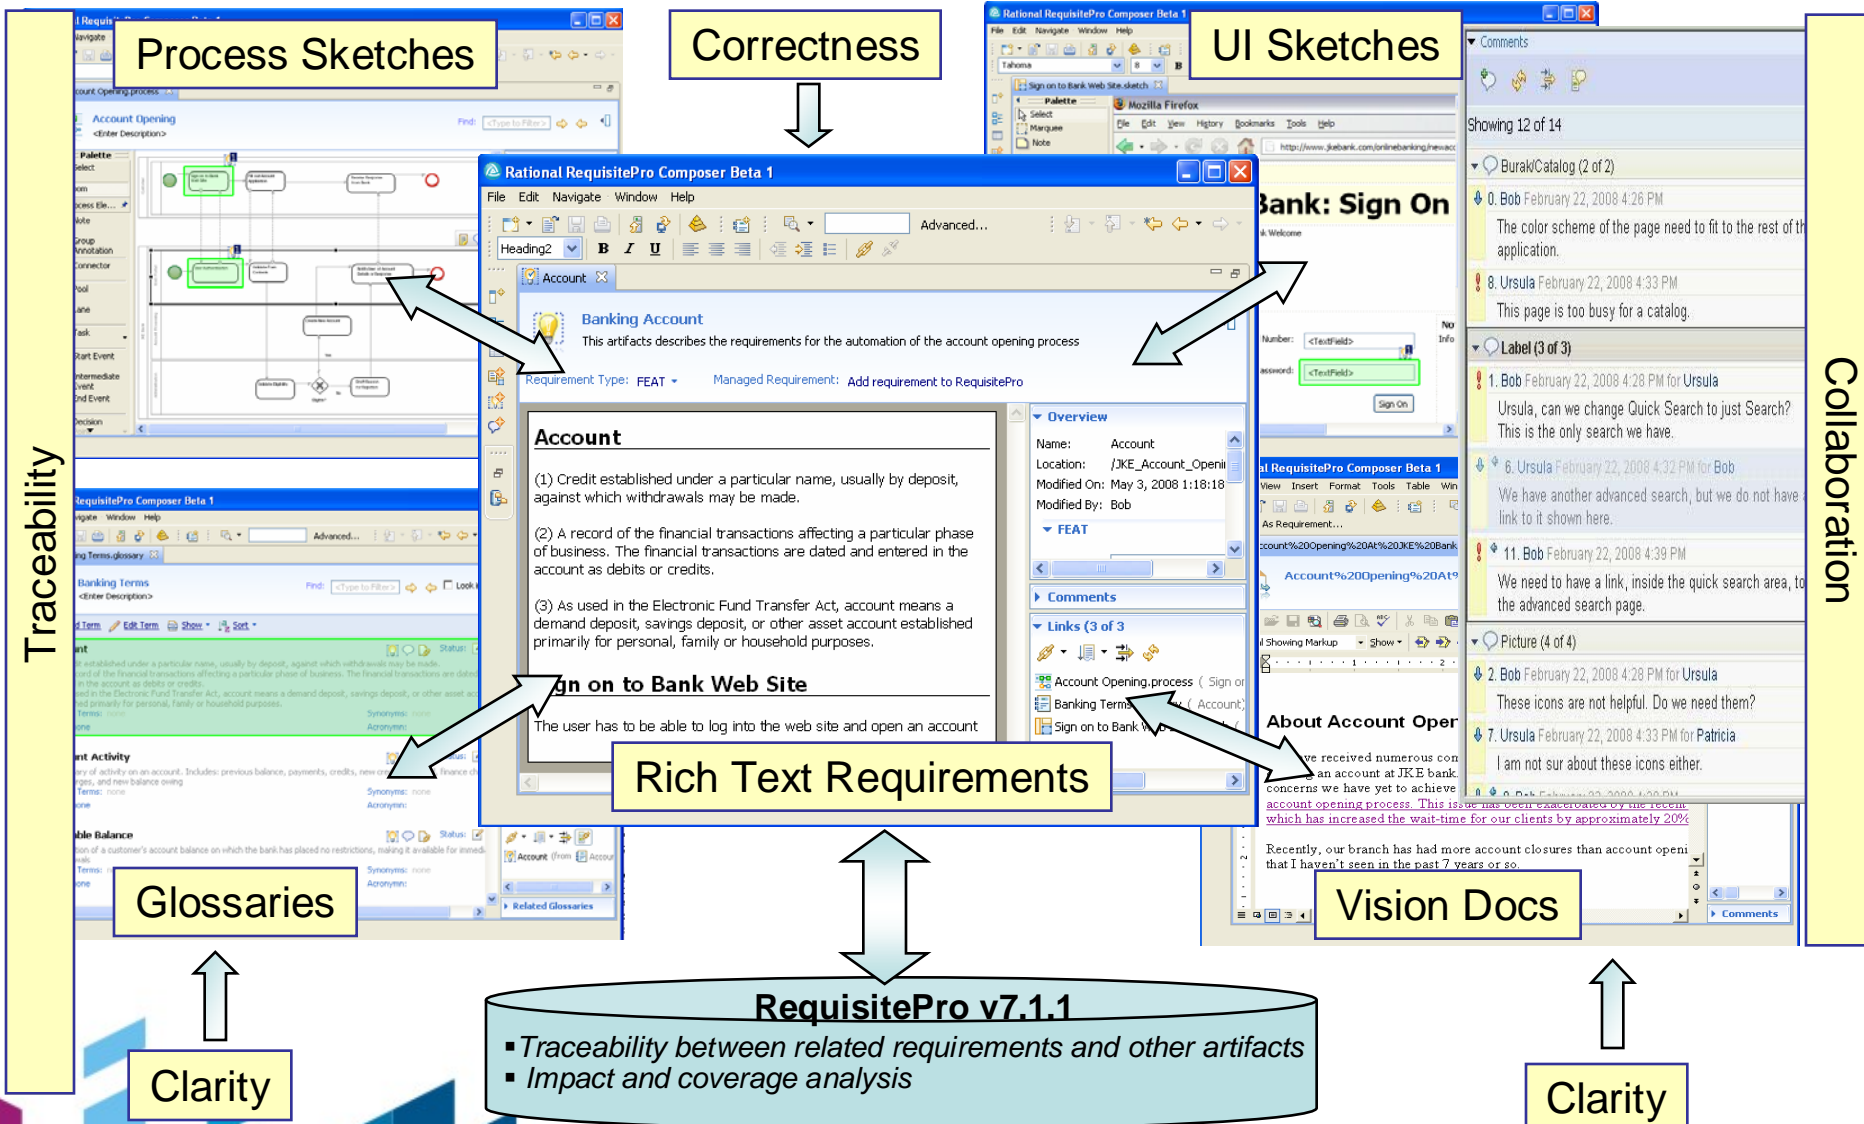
Process Sketches

Correctness

UI Sketches

Traceability

Collaboration

Rational RequisitePro Composer Beta 1

File Edit Navigate Window Help

Heading2

Advanced...

Account

Banking Account

This artifacts describes the requirements for the automation of the account opening process

Requirement Type: FEAT

Managed Requirement: Add requirement to RequisitePro

Account

(1) Credit established under a particular name, usually by deposit, against which withdrawals may be made.

(2) A record of the financial transactions affecting a particular phase of business. The financial transactions are dated and entered in the account as debits or credits.

(3) As used in the Electronic Fund Transfer Act, account means a demand deposit, savings deposit, or other asset account established primarily for personal, family or household purposes.

gn on to Bank Web Site

The user has to be able to log into the web site and open an account

Overview

Name: Account

Location: /JKE_Account_Openi

Modified On: May 3, 2008 1:18:18

Modified By: Bob

FEAT

Comments

Links (3 of 3

Account Opening.process ( Sign o

Banking Terms ( Account)

Sign on to Bank W

Bank: Sign On

Comments

Showing 12 of 14

Burak/Catalog (2 of 2)

0. Bob February 22, 2008 4:26 PM

The color scheme of the page need to fit to the rest of th application.

8. Ursula February 22, 2008 4:33 PM

This page is too busy for a catalog.

Label (3 of 3)

1. Bob February 22, 2008 4:28 PM for Ursula

Ursula, can we change Quick Search to just Search? This is the only search we have.

6. Ursula February 22, 2008 4:32 PM for Bob

We have another advanced search, but we do not have link to it shown here.

11. Bob February 22, 2008 4:39 PM

We need to have a link, inside the quick search area, to the advanced search page.

Picture (4 of 4)

2. Bob February 22, 2008 4:28 PM for Ursula

These icons are not helpful. Do we need them?

7. Ursula February 22, 2008 4:33 PM for Patricia

I am not sur about these icons either.

About Account Oper

ve received numerous con an account at JKE bank. concerns we have yet to achieve account opening process. This is which has increased the wait-time for our clients by approximately 20%

Recently, our branch has had more account closures than account openi that I haven't seen in the past 7 years or so.

Rich Text Requirements

Glossaries

Vision Docs

Banking Terms

RequisitePro v7.1.1

▪ Traceability between related requirements and other artifacts
▪ Impact and coverage analysis

Clarity

Clarity